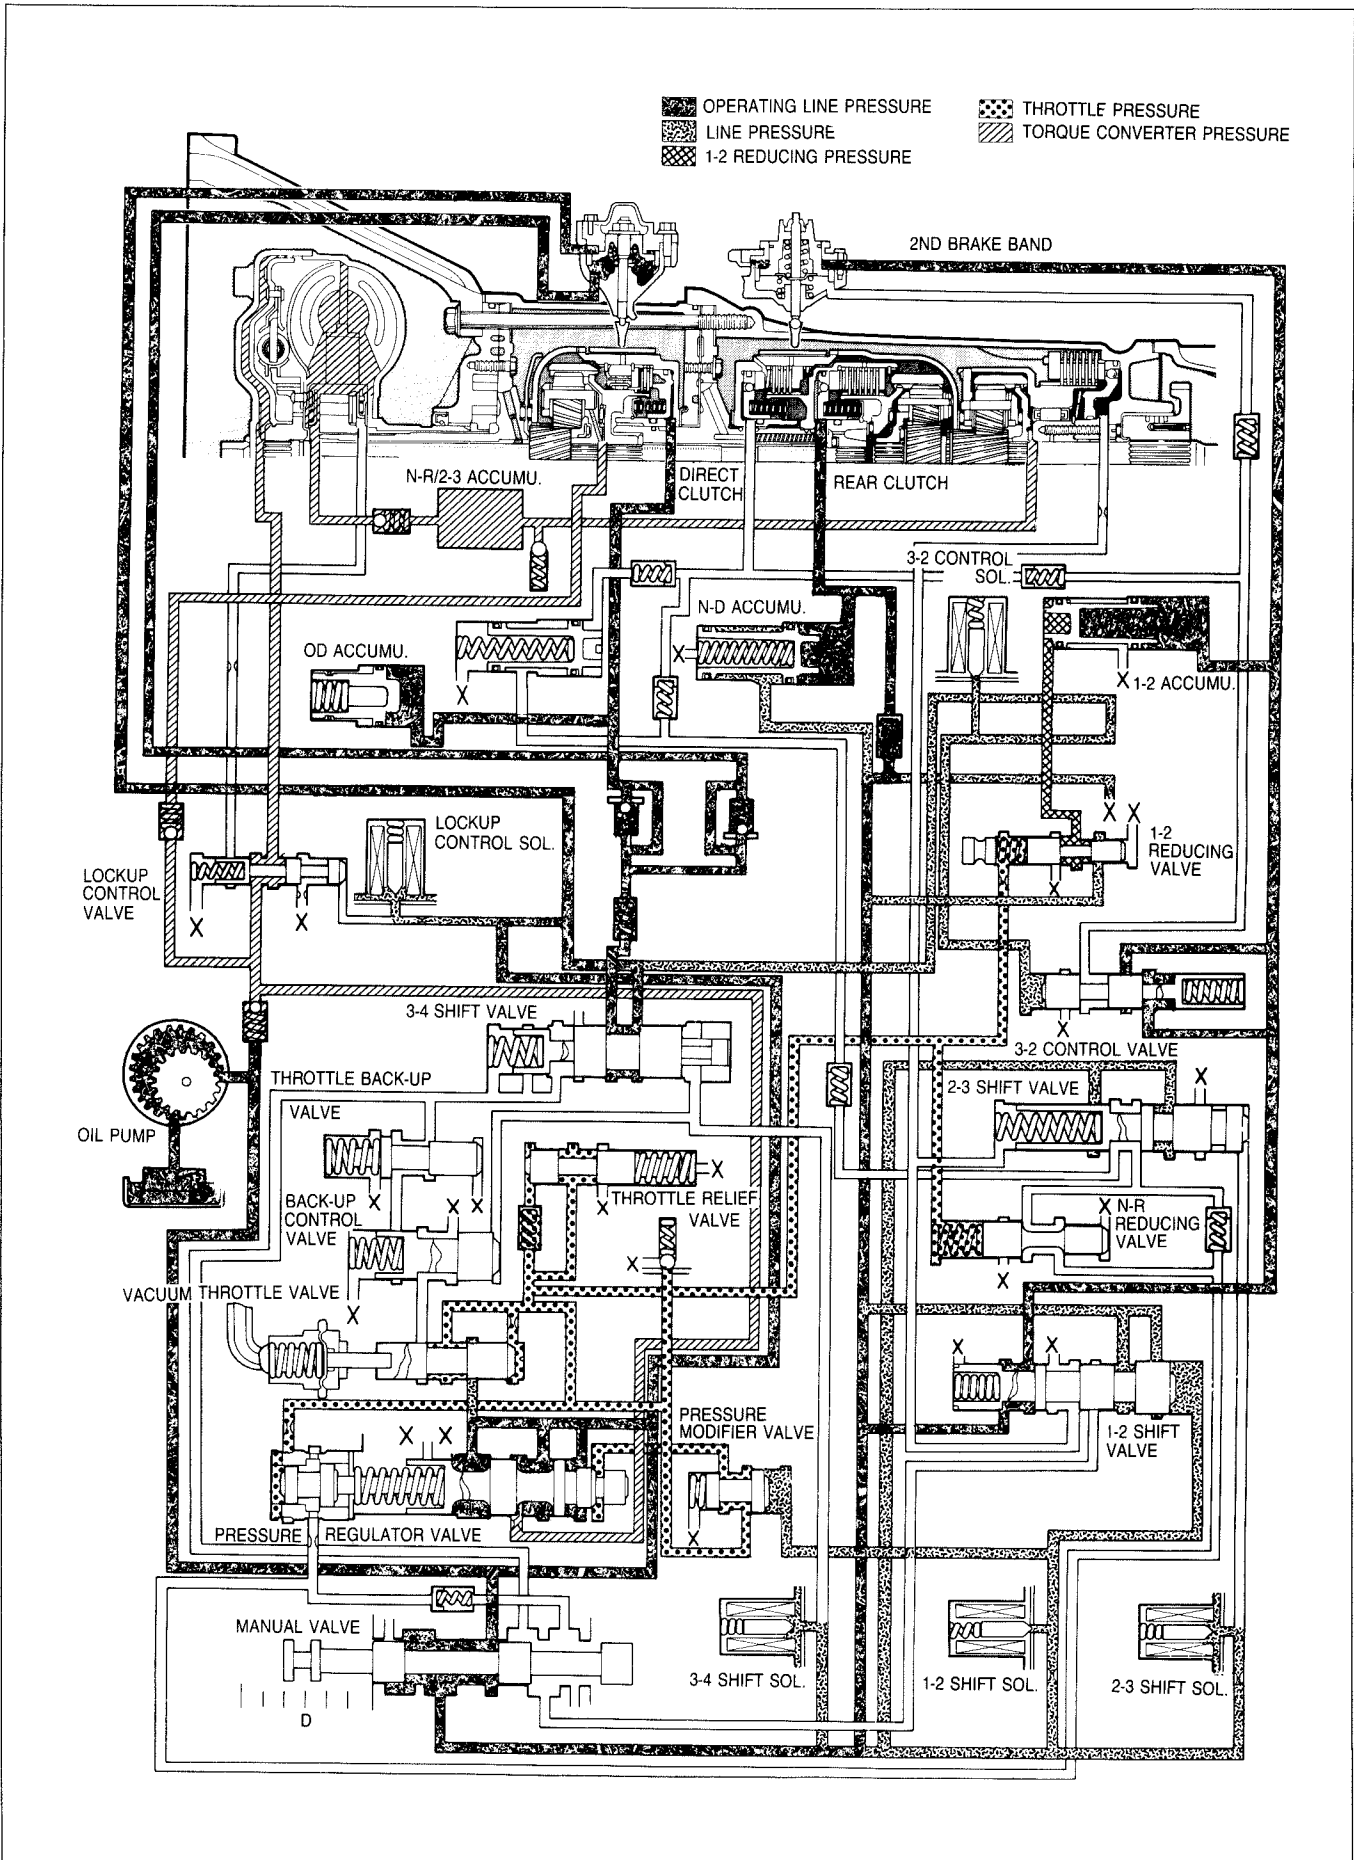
OPERATING LINE PRESSURE
LINE PRESSURE
1-2 REDUCING PRESSURE
THROTTLE PRESSURE
TORQUE CONVERTER PRESSURE

2ND BRAKE BAND
N-R/2-3 ACCUMU.
DIRECT CLUTCH
REAR CLUTCH
3-2 CONTROL SOL.
N-D ACCUMU.
OD ACCUMU.
X
X
X
1-2 ACCUMU.
LOCKUP CONTROL SOL.
X X
1-2 REDUCING VALVE
X
LOCKUP CONTROL VALVE
X
X
3-4 SHIFT VALVE
X
3-2 CONTROL VALVE
THROTTLE BACK-UP VALVE
X
2-3 SHIFT VALVE
OIL PUMP
X
X
BACK-UP CONTROL VALVE
X X
X
THROTTLE RELIEF VALVE
X
N-R REDUCING VALVE
X
X
VACUUM THROTTLE VALVE
X
X
X
PRESSURE MODIFIER VALVE
X X
1-2 SHIFT VALVE
PRESSURE REGULATOR VALVE
X
MANUAL VALVE
D
3-4 SHIFT SOL.
1-2 SHIFT SOL.
2-3 SHIFT SOL.